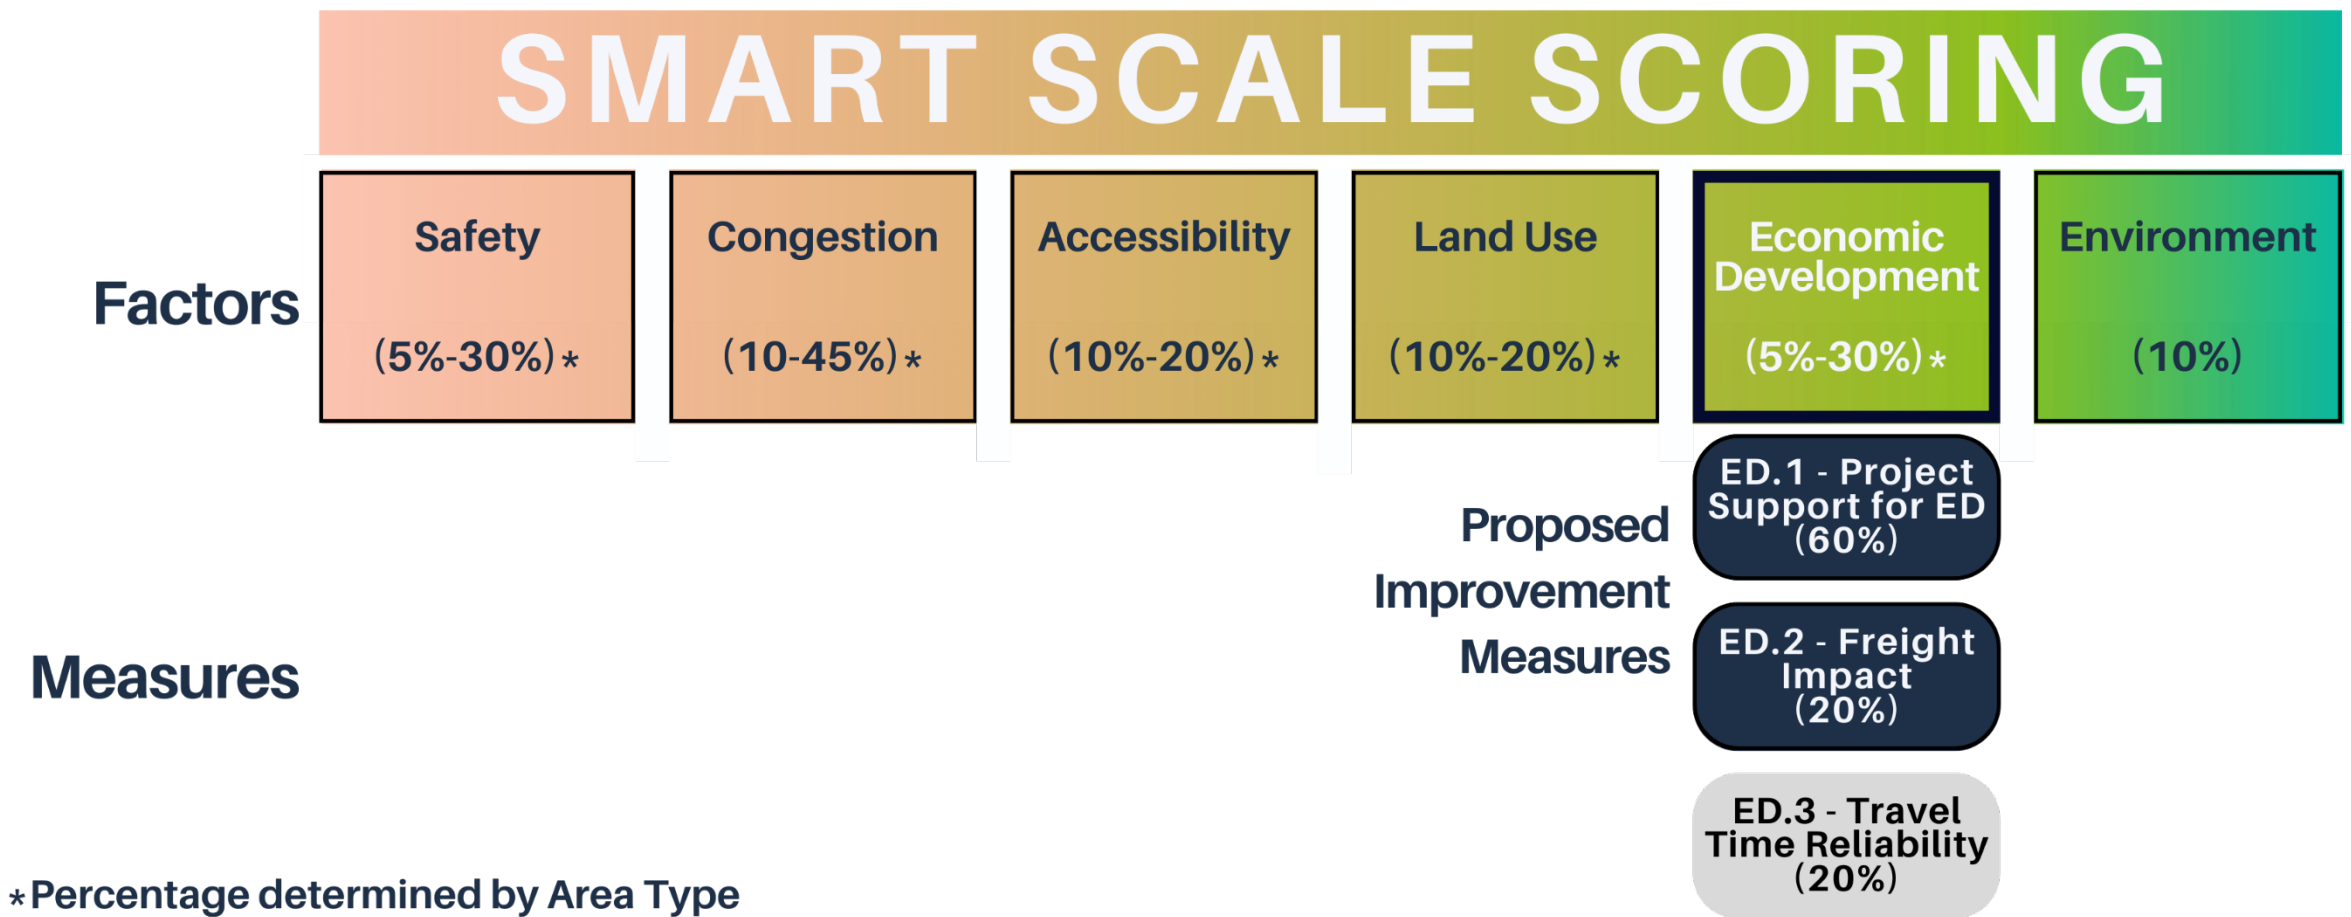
SMART SCALE SCORING

Factors

Safety (5%-30%)*

Congestion (10-45%)*

Accessibility (10%-20%)*

Land Use (10%-20%)*

Economic Development (5%-30%)*

Environment (10%)

Measures

Proposed Improvement Measures

ED.1 - Project Support for ED (60%)

ED.2 - Freight Impact (20%)

ED.3 - Travel Time Reliability (20%)

*Percentage determined by Area Type